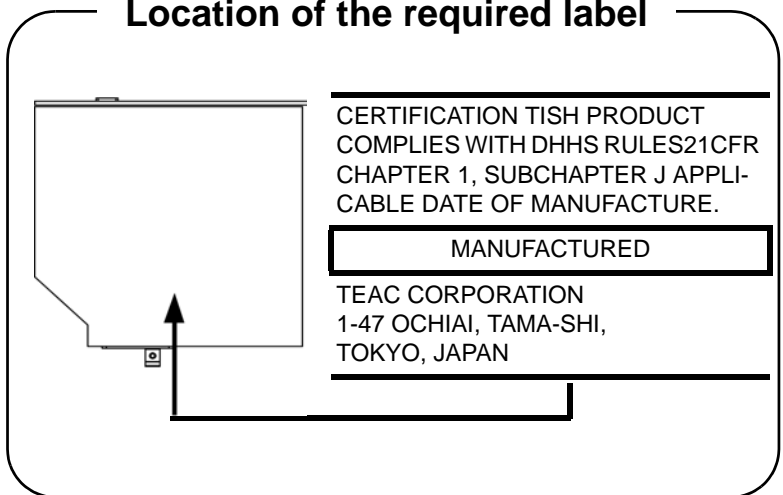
Location of the required label

CERTIFICATION TISH PRODUCT COMPLIES WITH DHHS RULES21CFR CHAPTER 1, SUBCHAPTER J APPLICABLE DATE OF MANUFACTURE.

MANUFACTURED

TEAC CORPORATION
1-47 OCHIAI, TAMA-SHI,
TOKYO, JAPAN